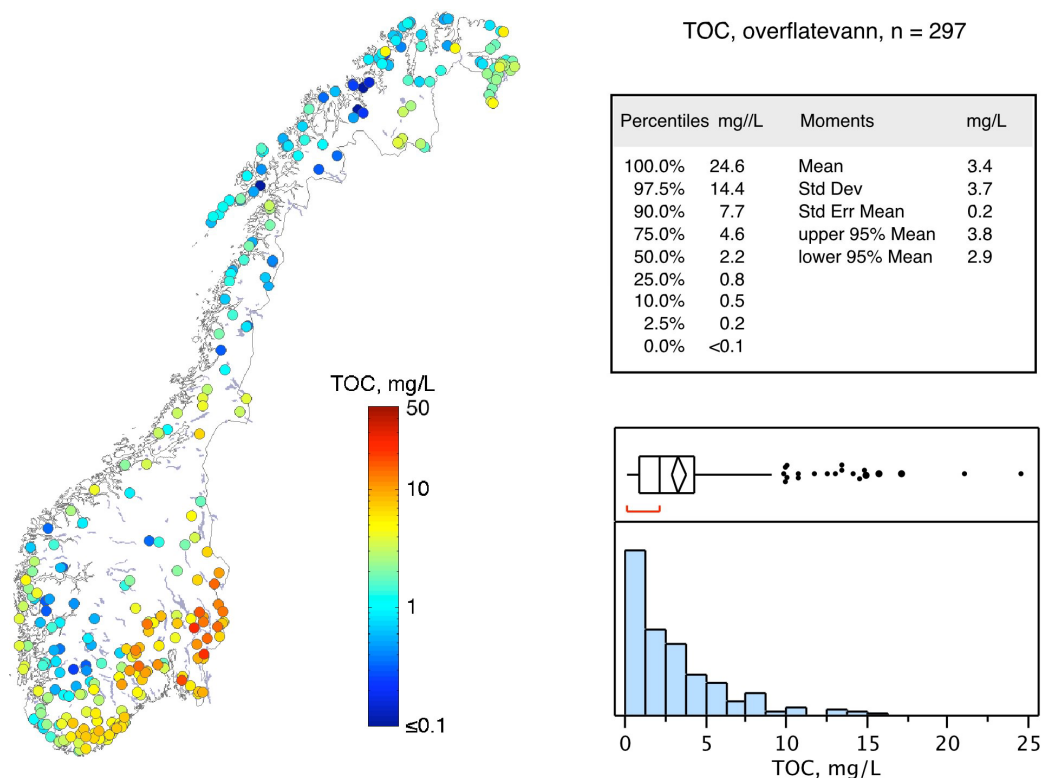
TOC, overflatevann, n = 297

| Percentiles | mg//L | Moments | mg/L |
|---|---|---|---|
| 100.0% | 24.6 | Mean | 3.4 |
| 97.5% | 14.4 | Std Dev | 3.7 |
| 90.0% | 7.7 | Std Err Mean | 0.2 |
| 75.0% | 4.6 | upper 95% Mean | 3.8 |
| 50.0% | 2.2 | lower 95% Mean | 2.9 |
| 25.0% | 0.8 | | |
| 10.0% | 0.5 | | |
| 2.5% | 0.2 | | |
| 0.0% | <0.1 | | |

TOC, mg/L
50
10
1
≤0.1

0 5 10 15 20 25
TOC, mg/L